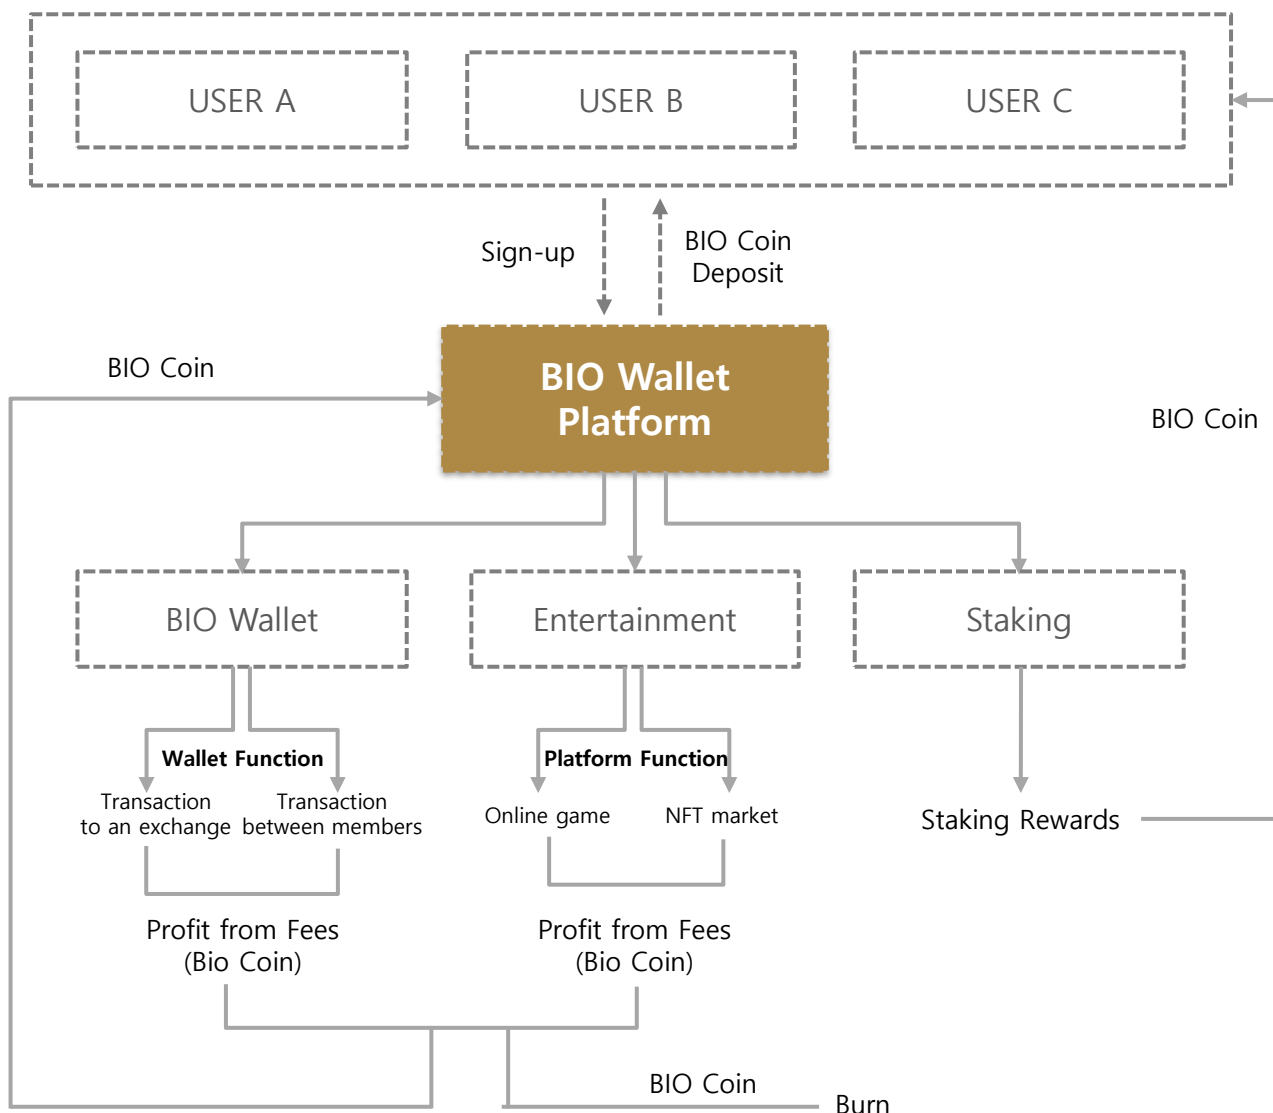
USER A

USER B

USER C

Sign-up

BIO Coin Deposit

BIO Coin

BIO Wallet Platform

BIO Coin

BIO Wallet

Entertainment

Staking

Wallet Function

Transaction to an exchange

Transaction between members

Platform Function

Online game

NFT market

Staking Rewards

Profit from Fees (Bio Coin)

Profit from Fees (Bio Coin)

BIO Coin

Burn